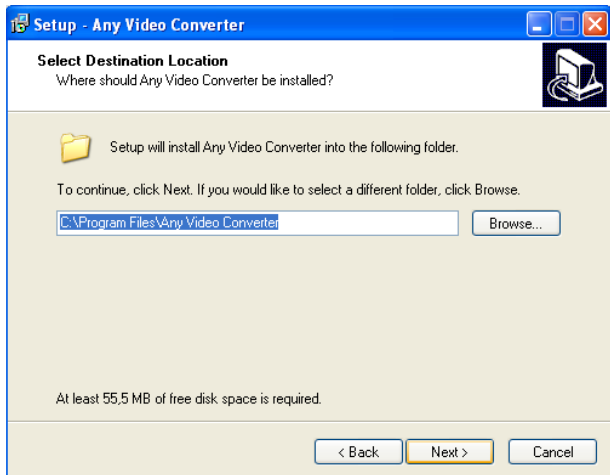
Setup - Any Video Converter

Select Destination Location
Where should Any Video Converter be installed?

Setup will install Any Video Converter into the following folder.

To continue, click Next. If you would like to select a different folder, click Browse.

C:\Program Files\Any Video Converter

Browse...

At least 55,5 MB of free disk space is required.

< Back

Next >

Cancel